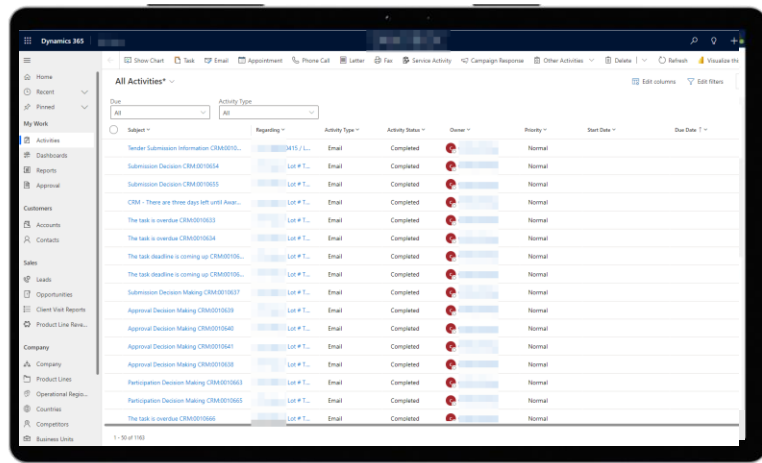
Dynamics 365

Show Chart | Task | Email | Appointment | Phone Call | Letter | Fax | Service Activity | Campaign Response | Other Activities | Delete | Refresh | Visualize thi

Home
Recent
Pinned

My Work
Activities
Dashboards
Reports
Approval

Customers
Accounts
Contacts

Sales
Leads
Opportunities
Client Visit Reports
Product Line Reve...

Company
Company
Product Lines
Operational Regio...
Countries
Competitors
Business Units

All Activities*

Edit columns | Edit filters

Due
All

Activity Type
All

| Subject | Regarding | Activity Type | Activity Status | Owner | Priority | Start Date | Due Date |
|---|---|---|---|---|---|---|---|
| Tender Submission Information CRM:0010... | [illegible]3415 / L... | Email | Completed | | Normal | | |
| Submission Decision CRM:0010654 | Lot # T... | Email | Completed | | Normal | | |
| Submission Decision CRM:0010655 | Lot # T... | Email | Completed | | Normal | | |
| CRM - There are three days left until Awar... | Lot # T... | Email | Completed | | Normal | | |
| The task is overdue CRM:0010633 | Lot # T... | Email | Completed | | Normal | | |
| The task is overdue CRM:0010634 | Lot # T... | Email | Completed | | Normal | | |
| The task deadline is coming up CRM:00106... | Lot # T... | Email | Completed | | Normal | | |
| The task deadline is coming up CRM:00106... | Lot # T... | Email | Completed | | Normal | | |
| Submission Decision Making CRM:0010637 | Lot # T... | Email | Completed | | Normal | | |
| Approval Decision Making CRM:0010639 | Lot # T... | Email | Completed | | Normal | | |
| Approval Decision Making CRM:0010640 | Lot # T... | Email | Completed | | Normal | | |
| Approval Decision Making CRM:0010641 | Lot # T... | Email | Completed | | Normal | | |
| Approval Decision Making CRM:0010638 | Lot # T... | Email | Completed | | Normal | | |
| Participation Decision Making CRM:0010663 | Lot # T... | Email | Completed | | Normal | | |
| Participation Decision Making CRM:0010665 | Lot # T... | Email | Completed | | Normal | | |
| The task is overdue CRM:0010666 | Lot # T... | Email | Completed | | Normal | | |

1 - 50 of 1163